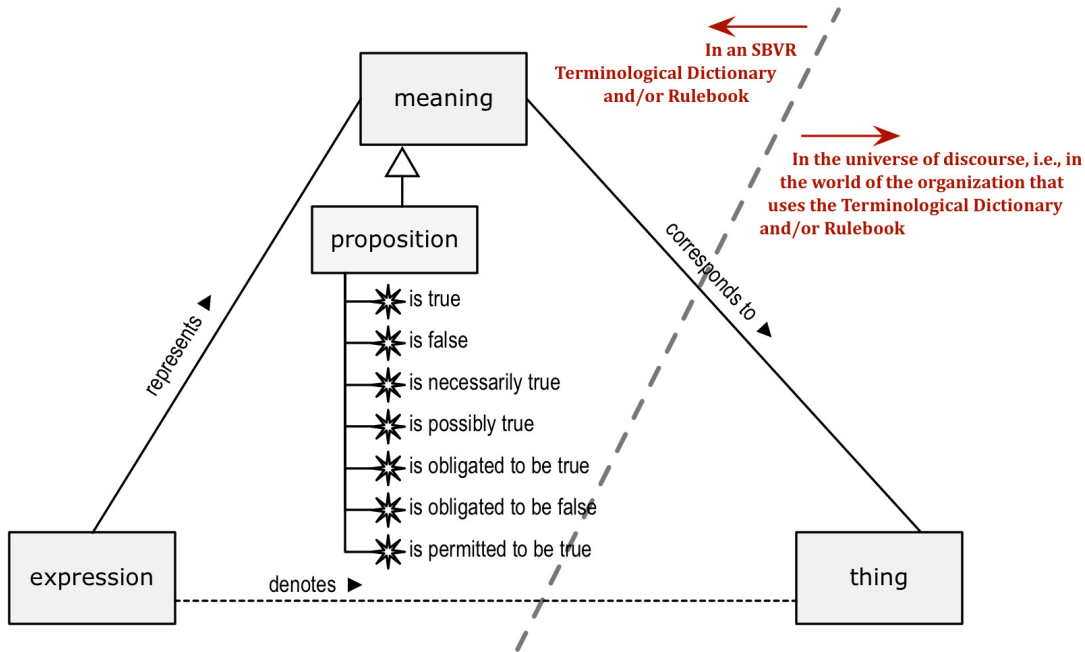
In an SBVR Terminological Dictionary and/or Rulebook

In the universe of discourse, i.e., in the world of the organization that uses the Terminological Dictionary and/or Rulebook

meaning

proposition

is true
is false
is necessarily true
is possibly true
is obligated to be true
is obligated to be false
is permitted to be true

represents ▶

corresponds to ▶

expression

denotes ▶

thing